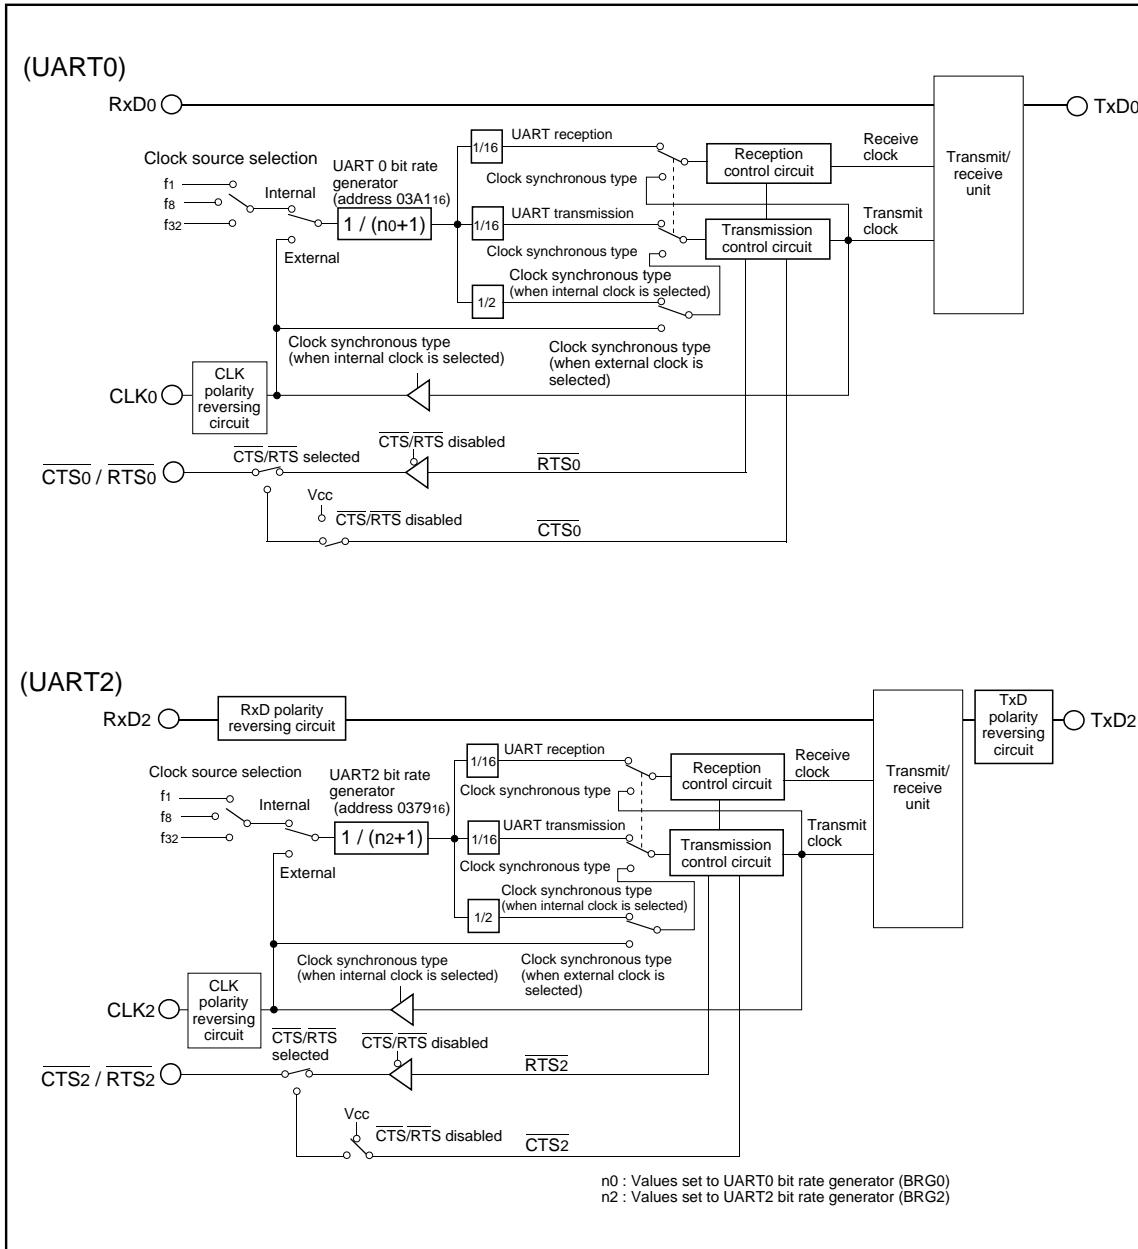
(UART0)

RxD0

TxD0

Clock source selection

$f_1$

$f_8$

$f_{32}$

Internal

External

UART 0 bit rate generator (address $03A1_{16}$)

1 / (n0+1)

1/16

UART reception

1/16

UART transmission

1/2

Clock synchronous type

Clock synchronous type

Clock synchronous type (when internal clock is selected)

Reception control circuit

Transmission control circuit

Receive clock

Transmit clock

Transmit/ receive unit

Clock synchronous type (when internal clock is selected)

Clock synchronous type (when external clock is selected)

CLK0

CLK polarity reversing circuit

$\overline{CTS_0}$ / $\overline{RTS_0}$

$\overline{CTS}$/$\overline{RTS}$ selected

$\overline{CTS}$/$\overline{RTS}$ disabled

$\overline{RTS_0}$

Vcc

$\overline{CTS}$/$\overline{RTS}$ disabled

$\overline{CTS_0}$

(UART2)

RxD2

RxD polarity reversing circuit

TxD polarity reversing circuit

TxD2

Clock source selection

$f_1$

$f_8$

$f_{32}$

Internal

External

UART2 bit rate generator (address $0379_{16}$)

1 / (n2+1)

1/16

UART reception

1/16

UART transmission

1/2

Clock synchronous type

Clock synchronous type

Clock synchronous type (when internal clock is selected)

Reception control circuit

Transmission control circuit

Receive clock

Transmit clock

Transmit/ receive unit

Clock synchronous type (when internal clock is selected)

Clock synchronous type (when external clock is selected)

CLK2

CLK polarity reversing circuit

$\overline{CTS_2}$ / $\overline{RTS_2}$

$\overline{CTS}$/$\overline{RTS}$ selected

$\overline{CTS}$/$\overline{RTS}$ disabled

$\overline{RTS_2}$

Vcc

$\overline{CTS}$/$\overline{RTS}$ disabled

$\overline{CTS_2}$

n0 : Values set to UART0 bit rate generator (BRG0)
n2 : Values set to UART2 bit rate generator (BRG2)